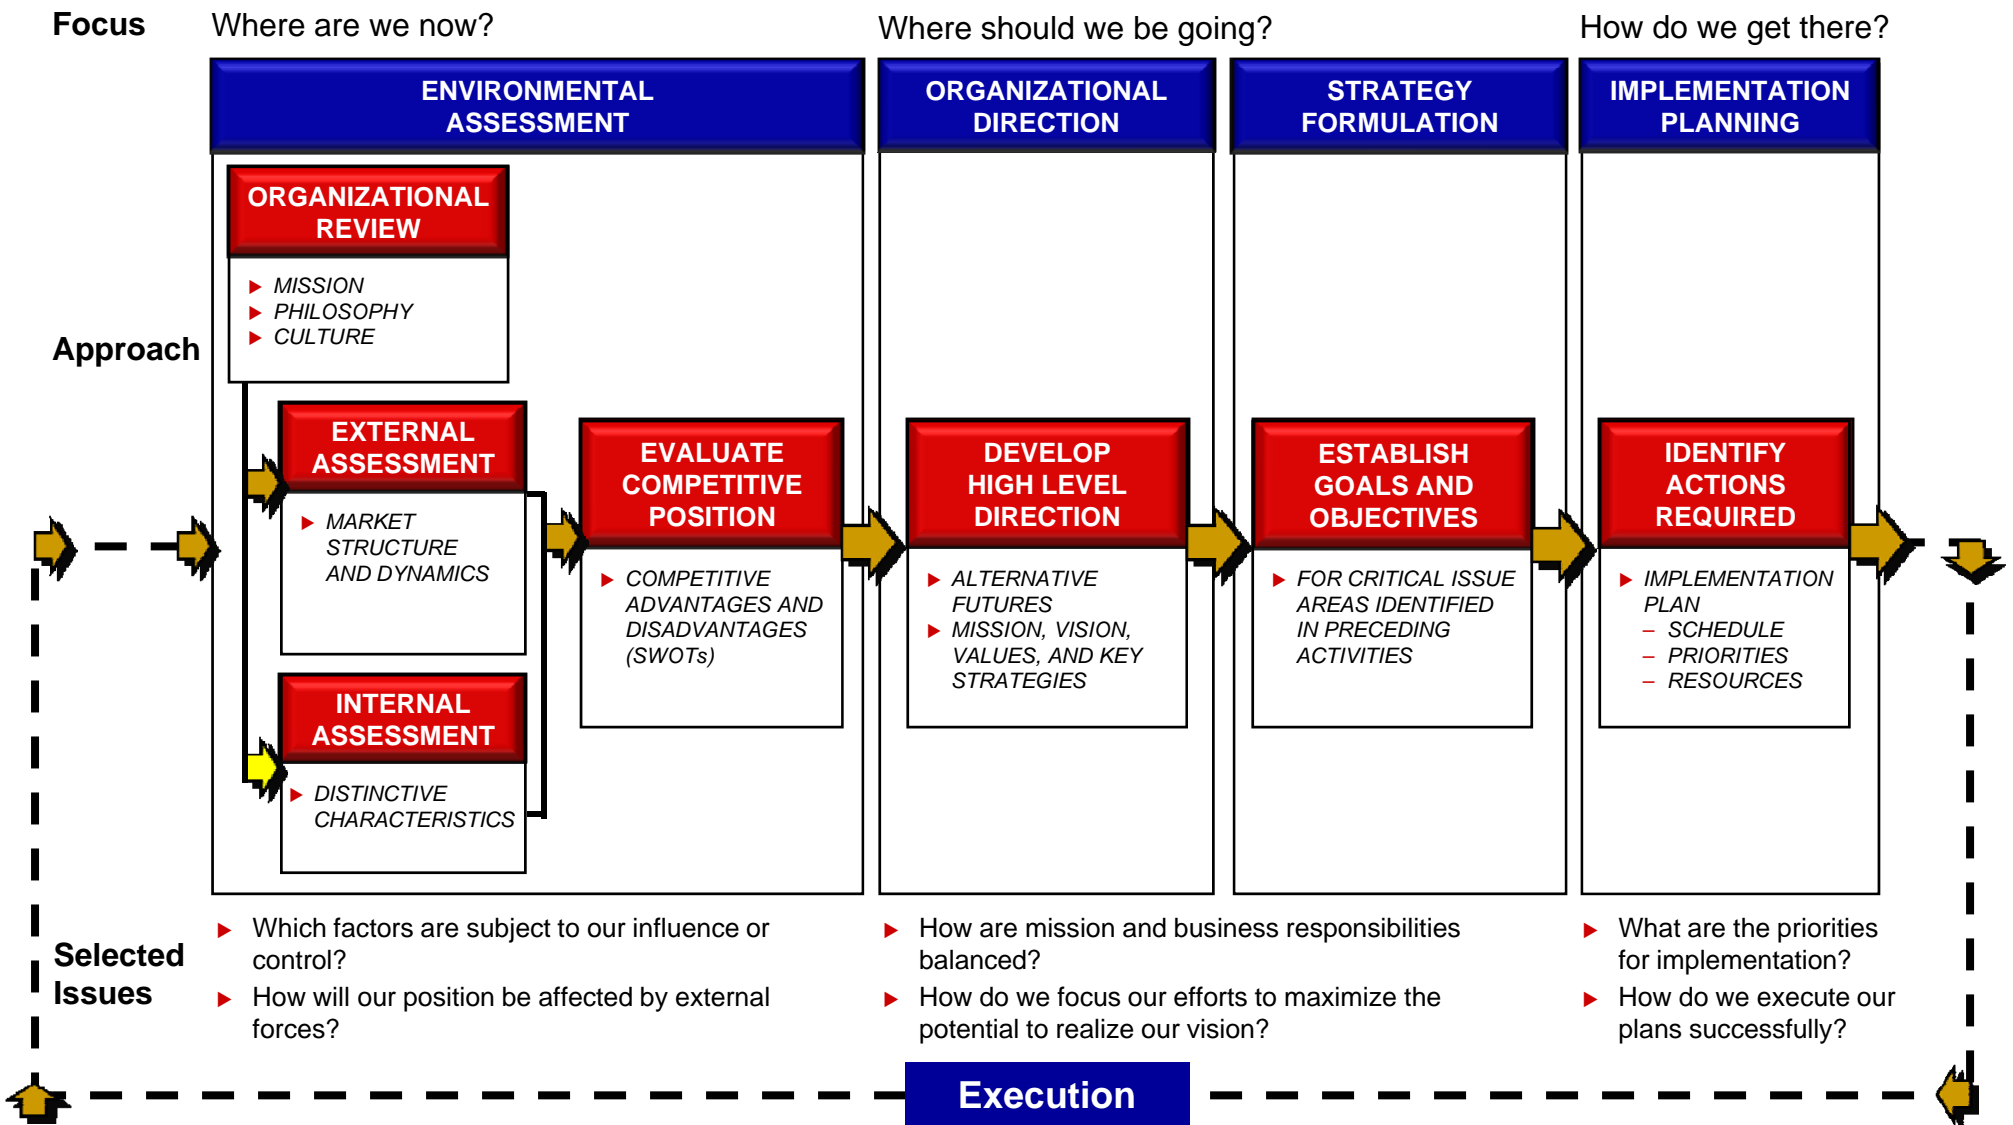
Focus

Where are we now?

Where should we be going?

How do we get there?

ENVIRONMENTAL ASSESSMENT

ORGANIZATIONAL DIRECTION

STRATEGY FORMULATION

IMPLEMENTATION PLANNING

Approach

ORGANIZATIONAL REVIEW

- MISSION
- PHILOSOPHY
- CULTURE

EXTERNAL ASSESSMENT

- MARKET STRUCTURE AND DYNAMICS

INTERNAL ASSESSMENT

- DISTINCTIVE CHARACTERISTICS

EVALUATE COMPETITIVE POSITION

- COMPETITIVE ADVANTAGES AND DISADVANTAGES (SWOTs)

DEVELOP HIGH LEVEL DIRECTION

- ALTERNATIVE FUTURES
- MISSION, VISION, VALUES, AND KEY STRATEGIES

ESTABLISH GOALS AND OBJECTIVES

- FOR CRITICAL ISSUE AREAS IDENTIFIED IN PRECEDING ACTIVITIES

IDENTIFY ACTIONS REQUIRED

- IMPLEMENTATION PLAN
  – SCHEDULE
  – PRIORITIES
  – RESOURCES

Selected Issues

- Which factors are subject to our influence or control?
- How will our position be affected by external forces?

- How are mission and business responsibilities balanced?
- How do we focus our efforts to maximize the potential to realize our vision?

- What are the priorities for implementation?
- How do we execute our plans successfully?

Execution